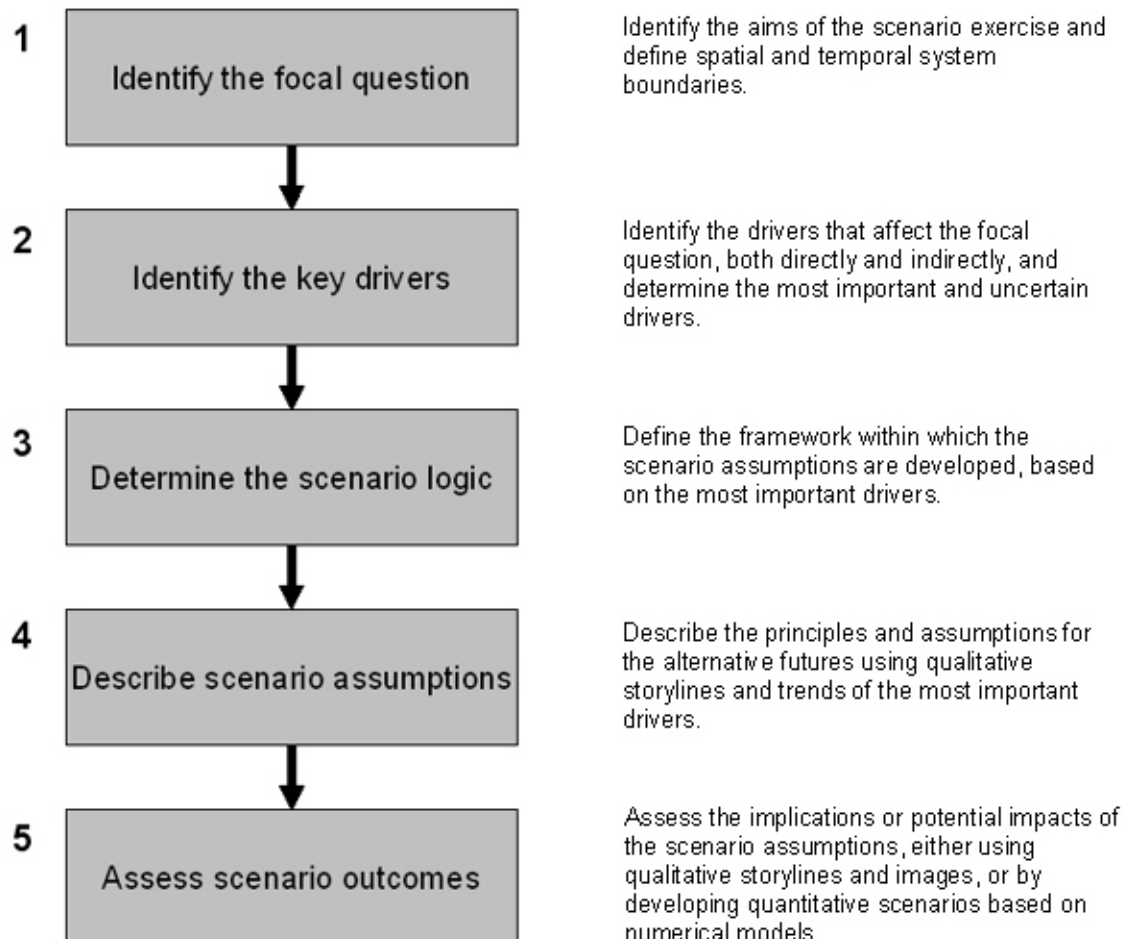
1

Identify the focal question

Identify the aims of the scenario exercise and define spatial and temporal system boundaries.

2

Identify the key drivers

Identify the drivers that affect the focal question, both directly and indirectly, and determine the most important and uncertain drivers.

3

Determine the scenario logic

Define the framework within which the scenario assumptions are developed, based on the most important drivers.

4

Describe scenario assumptions

Describe the principles and assumptions for the alternative futures using qualitative storylines and trends of the most important drivers.

5

Assess scenario outcomes

Assess the implications or potential impacts of the scenario assumptions, either using qualitative storylines and images, or by developing quantitative scenarios based on numerical models.